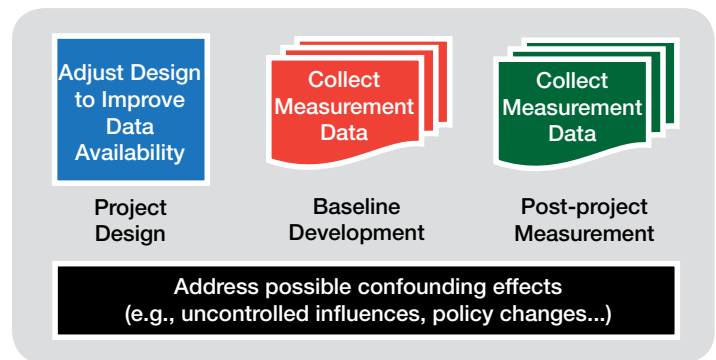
Adjust Design to Improve Data Availability

Project Design

Collect Measurement Data

Baseline Development

Collect Measurement Data

Post-project Measurement

Address possible confounding effects (e.g., uncontrolled influences, policy changes...)